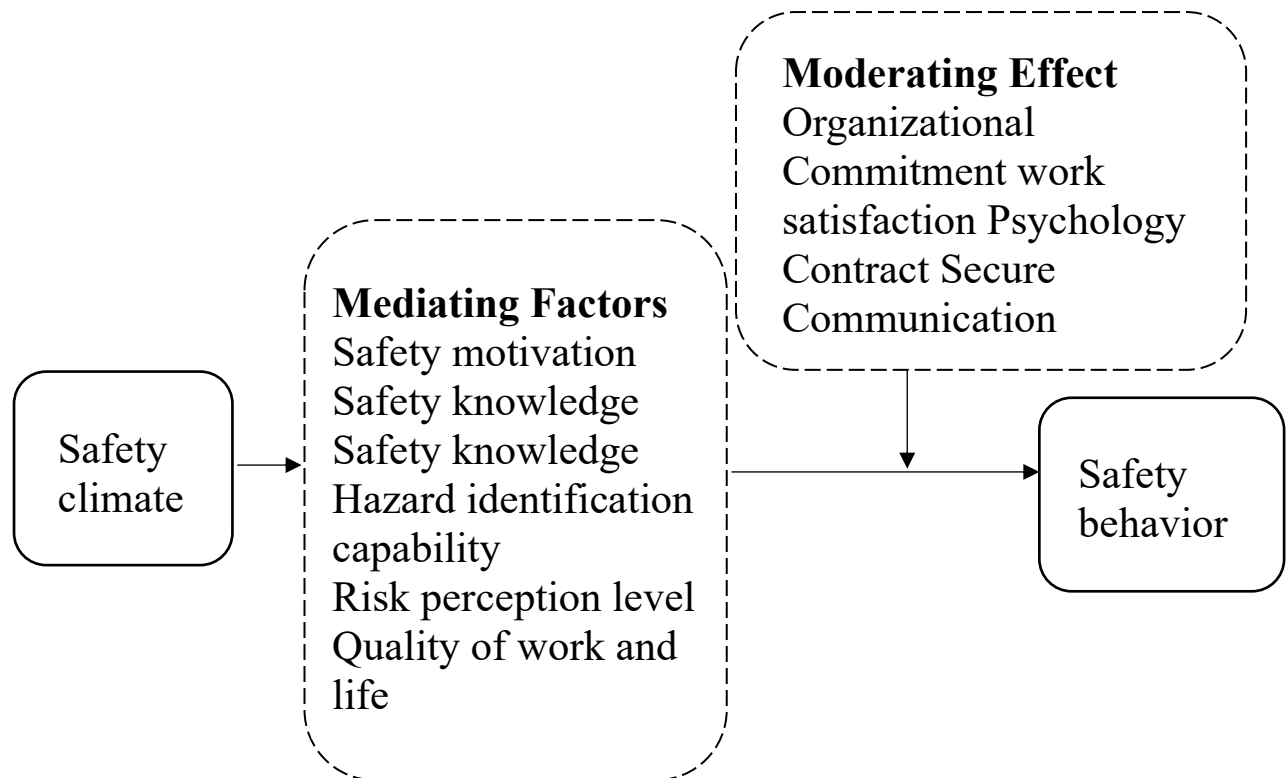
Moderating Effect
Organizational Commitment work satisfaction Psychology Contract Secure Communication

Safety climate

Mediating Factors
Safety motivation
Safety knowledge
Safety knowledge
Hazard identification capability
Risk perception level
Quality of work and life

Safety behavior